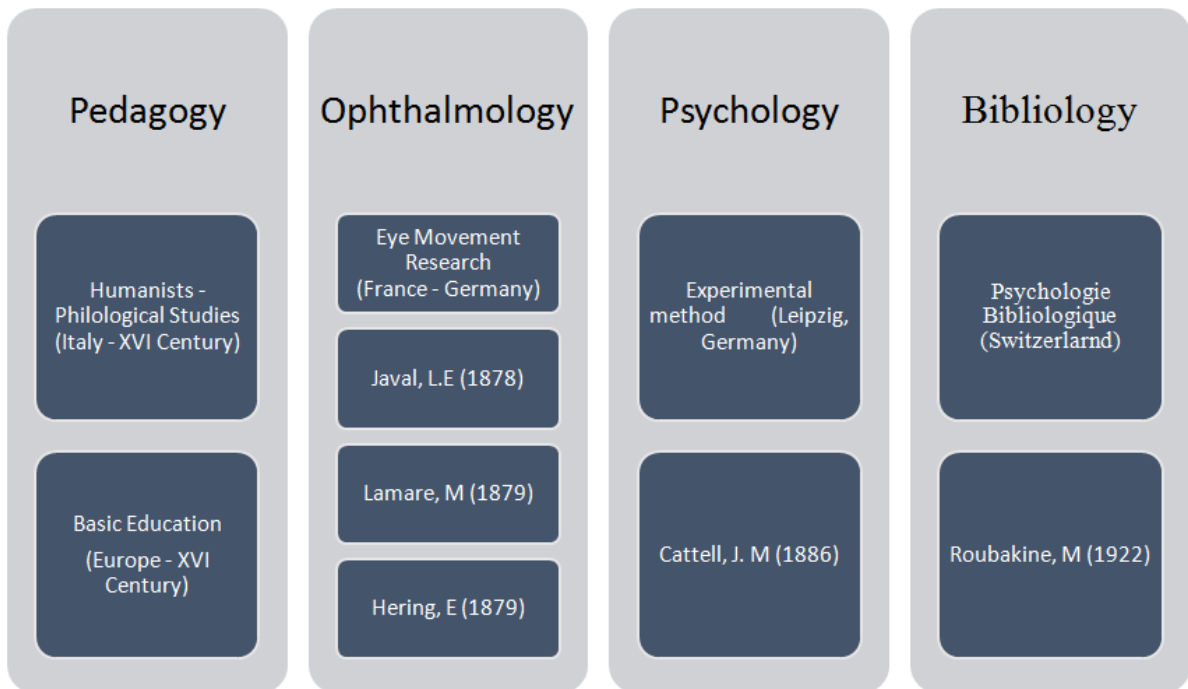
Pedagogy

Humanists - Philological Studies (Italy - XVI Century)

Basic Education

(Europe - XVI Century)

Ophthalmology

Eye Movement Research (France - Germany)

Javal, L.E (1878)

Lamare, M (1879)

Hering, E (1879)

Psychology

Experimental method (Leipzig, Germany)

Cattell, J. M (1886)

Bibliology

Psychologie Bibliologique (Switzerlarnd)

Roubakine, M (1922)